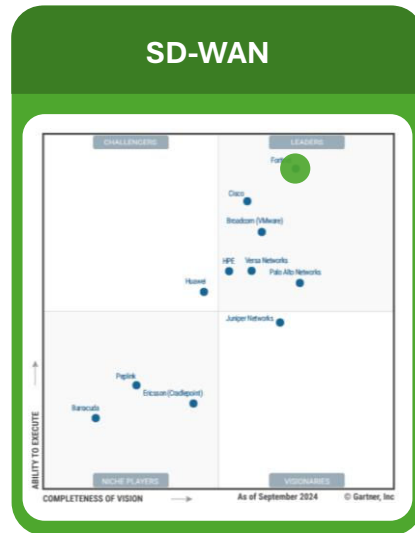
SD-WAN

CHALLENGERS

LEADERS

Forti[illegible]

Cisco

Broadcom (VMware)

HPE

Versa Networks

Palo Alto Networks

Huawei

Juniper Networks

Peplink

Ericsson (Cradlepoint)

Barracuda

ABILITY TO EXECUTE

NICHE PLAYERS

VISIONARIES

COMPLETENESS OF VISION

As of September 2024

© Gartner, Inc